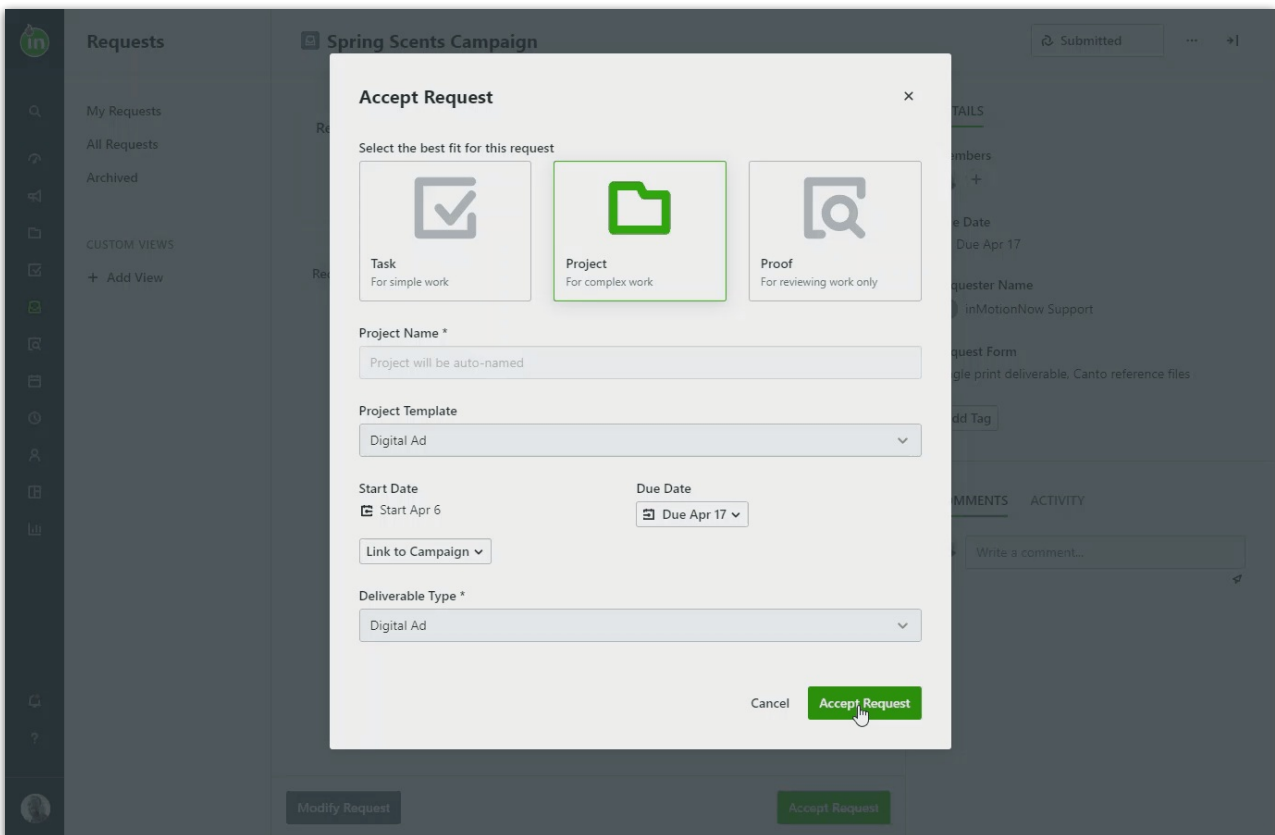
in

Requests

My Requests
All Requests
Archived

CUSTOM VIEWS
+ Add View

Spring Scents Campaign

Submitted

TAILS

mbers

e Date
Due Apr 17

quester Name
inMotionNow Support

quest Form
gle print deliverable, Canto reference files

dd Tag

MMENTS ACTIVITY

Write a comment...

Accept Request

Select the best fit for this request

Task
For simple work

Project
For complex work

Proof
For reviewing work only

Project Name *

Project will be auto-named

Project Template

Digital Ad

Start Date
Start Apr 6

Due Date
Due Apr 17

Link to Campaign

Deliverable Type *

Digital Ad

Cancel
Accept Request

Modify Request
Accept Request